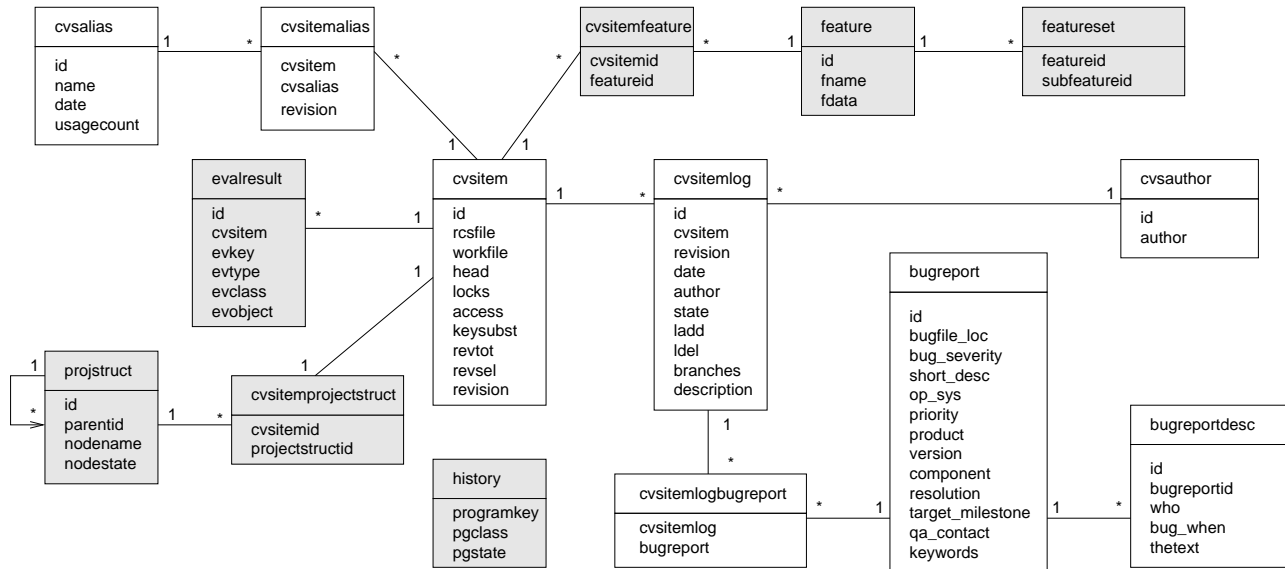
cvsalias
id
name
date
usagecount

1 *

cvsitemalias
cvsitem
cvsalias
revision

cvsitemfeature
cvsitemid
featureid

* 1

feature
id
fname
fdata

1 *

featureset
featureid
subfeatureid

*
*
1 1

evalresult
id
cvsitem
evkey
evtype
evclass
evobject

* 1

cvsitem
id
rcsfile
workfile
head
locks
access
keysubst
revtot
revsel
revision

1 *

cvsitemlog
id
cvsitem
revision
date
author
state
ladd
ldel
branches
description

* 1

cvsauthor
id
author

1

bugreport
id
bugfile_loc
bug_severity
short_desc
op_sys
priority
product
version
component
resolution
target_milestone
qa_contact
keywords

1
*

projstruct
id
parentid
nodename
nodestate

1 *

cvsitemprojectstruct
cvsitemid
projectstructid

1

history
programkey
pgclass
pgstate

1
*

cvsitemlogbugreport
cvsitemlog
bugreport

* 1

1 *

bugreportdesc
id
bugreportid
who
bug_when
thetext